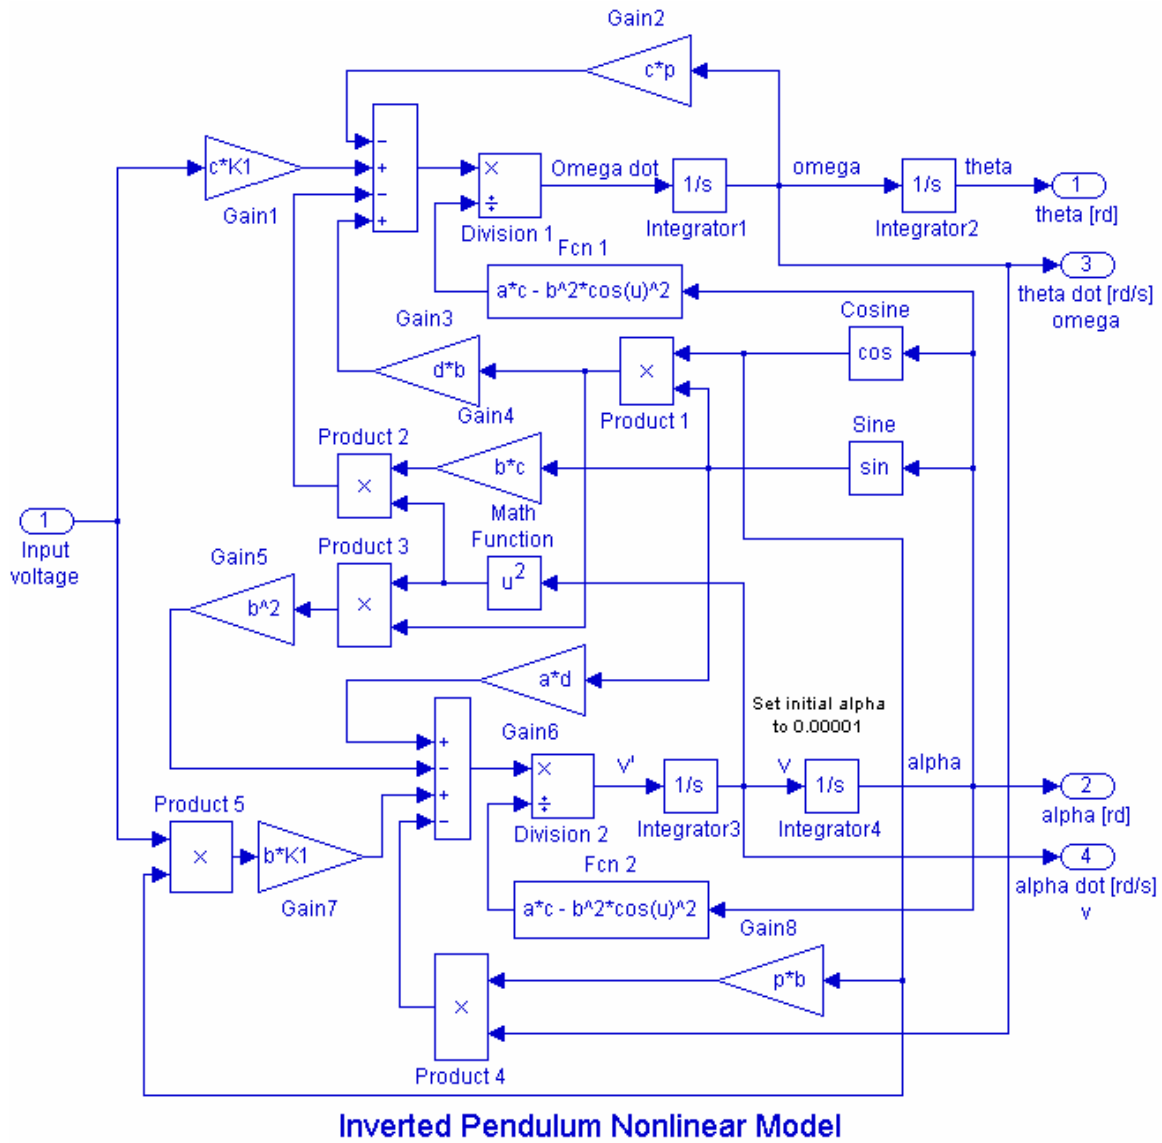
Gain2

c*p

c*K1

Gain1

Omega dot

1/s

Integrator1

omega

1/s

Integrator2

theta

1

theta [rd]

Division 1

Fcn 1

a*c - b^2*cos(u)^2

3

theta dot [rd/s]
omega

Gain3

d*b

Gain4

Product 1

Cosine

cos

Sine

sin

Product 2

b*c

Math Function

$u^2$

Product 3

Gain5

b^2

1

Input voltage

a*d

Set initial alpha to 0.00001

Gain6

V'

1/s

Integrator3

V

1/s

Integrator4

alpha

2

alpha [rd]

Division 2

Product 5

b*K1

Gain7

Fcn 2

a*c - b^2*cos(u)^2

4

alpha dot [rd/s]
v

Gain8

p*b

Product 4

Inverted Pendulum Nonlinear Model